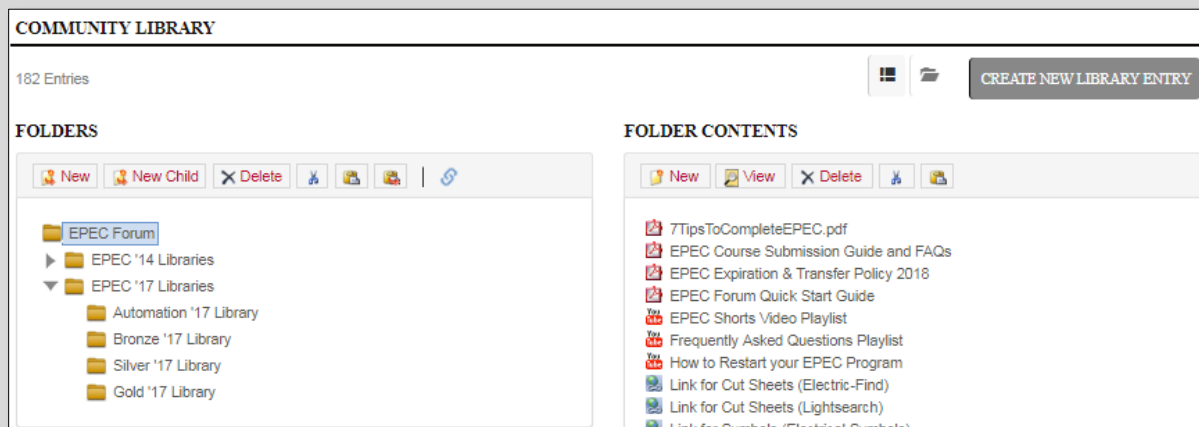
COMMUNITY LIBRARY

182 Entries

CREATE NEW LIBRARY ENTRY

FOLDERS

New New Child Delete

EPEC Forum
EPEC '14 Libraries
EPEC '17 Libraries
Automation '17 Library
Bronze '17 Library
Silver '17 Library
Gold '17 Library

FOLDER CONTENTS

New View Delete

7TipsToCompleteEPEC.pdf
EPEC Course Submission Guide and FAQs
EPEC Expiration & Transfer Policy 2018
EPEC Forum Quick Start Guide
EPEC Shorts Video Playlist
Frequently Asked Questions Playlist
How to Restart your EPEC Program
Link for Cut Sheets (Electric-Find)
Link for Cut Sheets (Lightsearch)
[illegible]